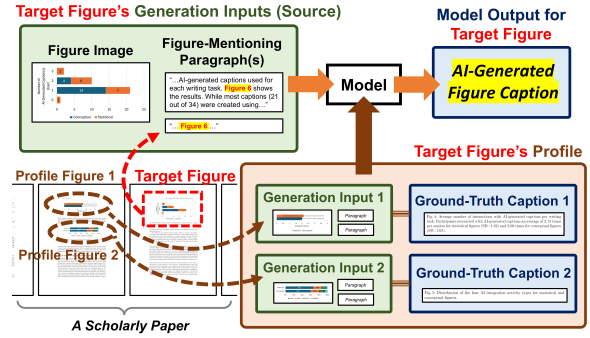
Target Figure's Generation Inputs (Source)

Figure Image

Figure-Mentioning Paragraph(s)

"...AI-generated captions used for each writing task. Figure 6 shows the results. While most captions (21 out of 34) were created using..."

"... Figure 6 ..."

Model

Model Output for Target Figure

AI-Generated Figure Caption

Target Figure's Profile

Profile Figure 1

Target Figure

Profile Figure 2

Generation Input 1

Paragraph

Paragraph

Ground-Truth Caption 1

Generation Input 2

Paragraph

Paragraph

Ground-Truth Caption 2

A Scholarly Paper